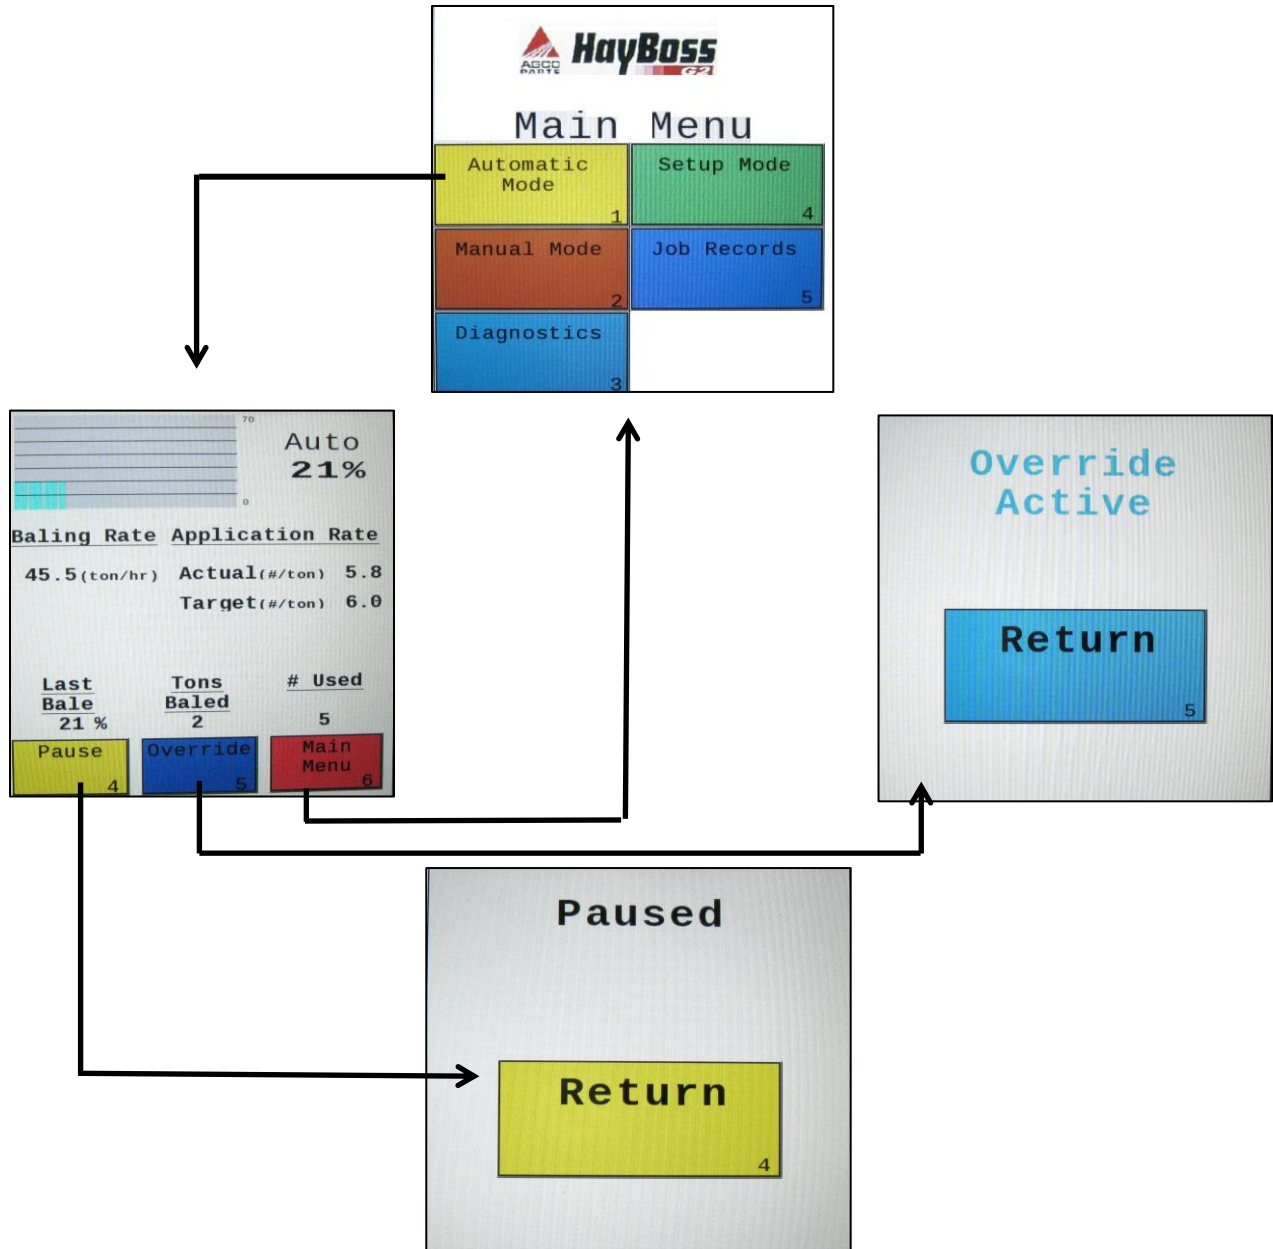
AGCO PARTS HayBoss G2

Main Menu

Automatic Mode 1

Setup Mode 4

Manual Mode 2

Job Records 5

Diagnostics 3

70

0

Auto
21%

Baling Rate

Application Rate

45.5(ton/hr)

Actual(#/ton) 5.8

Target(#/ton) 6.0

Last Bale
21 %

Tons Baled
2

# Used
5

Pause 4

Override 5

Main Menu 6

Override Active

Return 5

Paused

Return 4